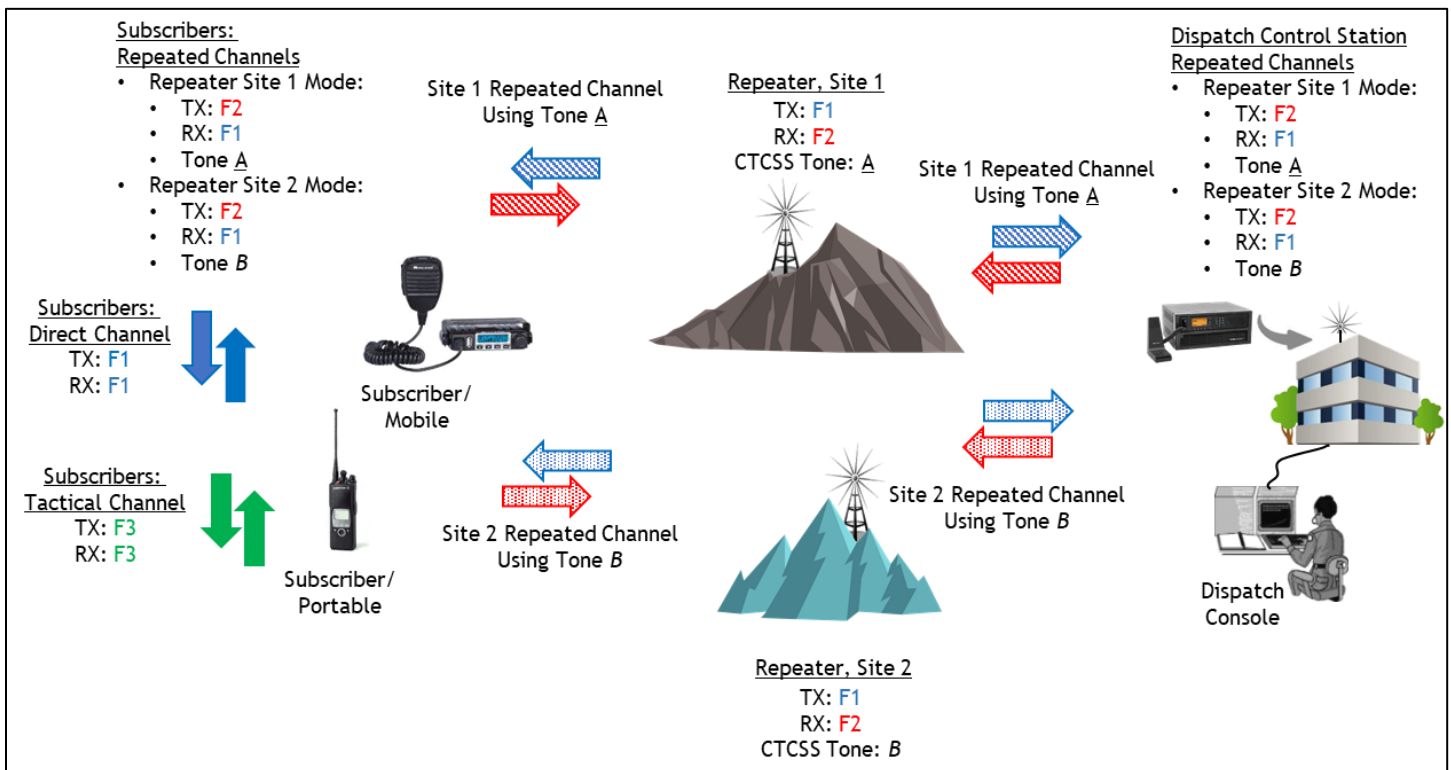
Subscribers:
Repeated Channels
• Repeater Site 1 Mode:
  • TX: F2
  • RX: F1
  • Tone A
• Repeater Site 2 Mode:
  • TX: F2
  • RX: F1
  • Tone B

Subscribers:
Direct Channel
TX: F1
RX: F1

Subscribers:
Tactical Channel
TX: F3
RX: F3

Site 1 Repeated Channel
Using Tone A

Subscriber/
Mobile

Subscriber/
Portable

Site 2 Repeated Channel
Using Tone B

Repeater, Site 1
TX: F1
RX: F2
CTCSS Tone: A

Site 1 Repeated Channel
Using Tone A

Site 2 Repeated Channel
Using Tone B

Repeater, Site 2
TX: F1
RX: F2
CTCSS Tone: B

Dispatch Control Station
Repeated Channels
• Repeater Site 1 Mode:
  • TX: F2
  • RX: F1
  • Tone A
• Repeater Site 2 Mode:
  • TX: F2
  • RX: F1
  • Tone B

Dispatch
Console